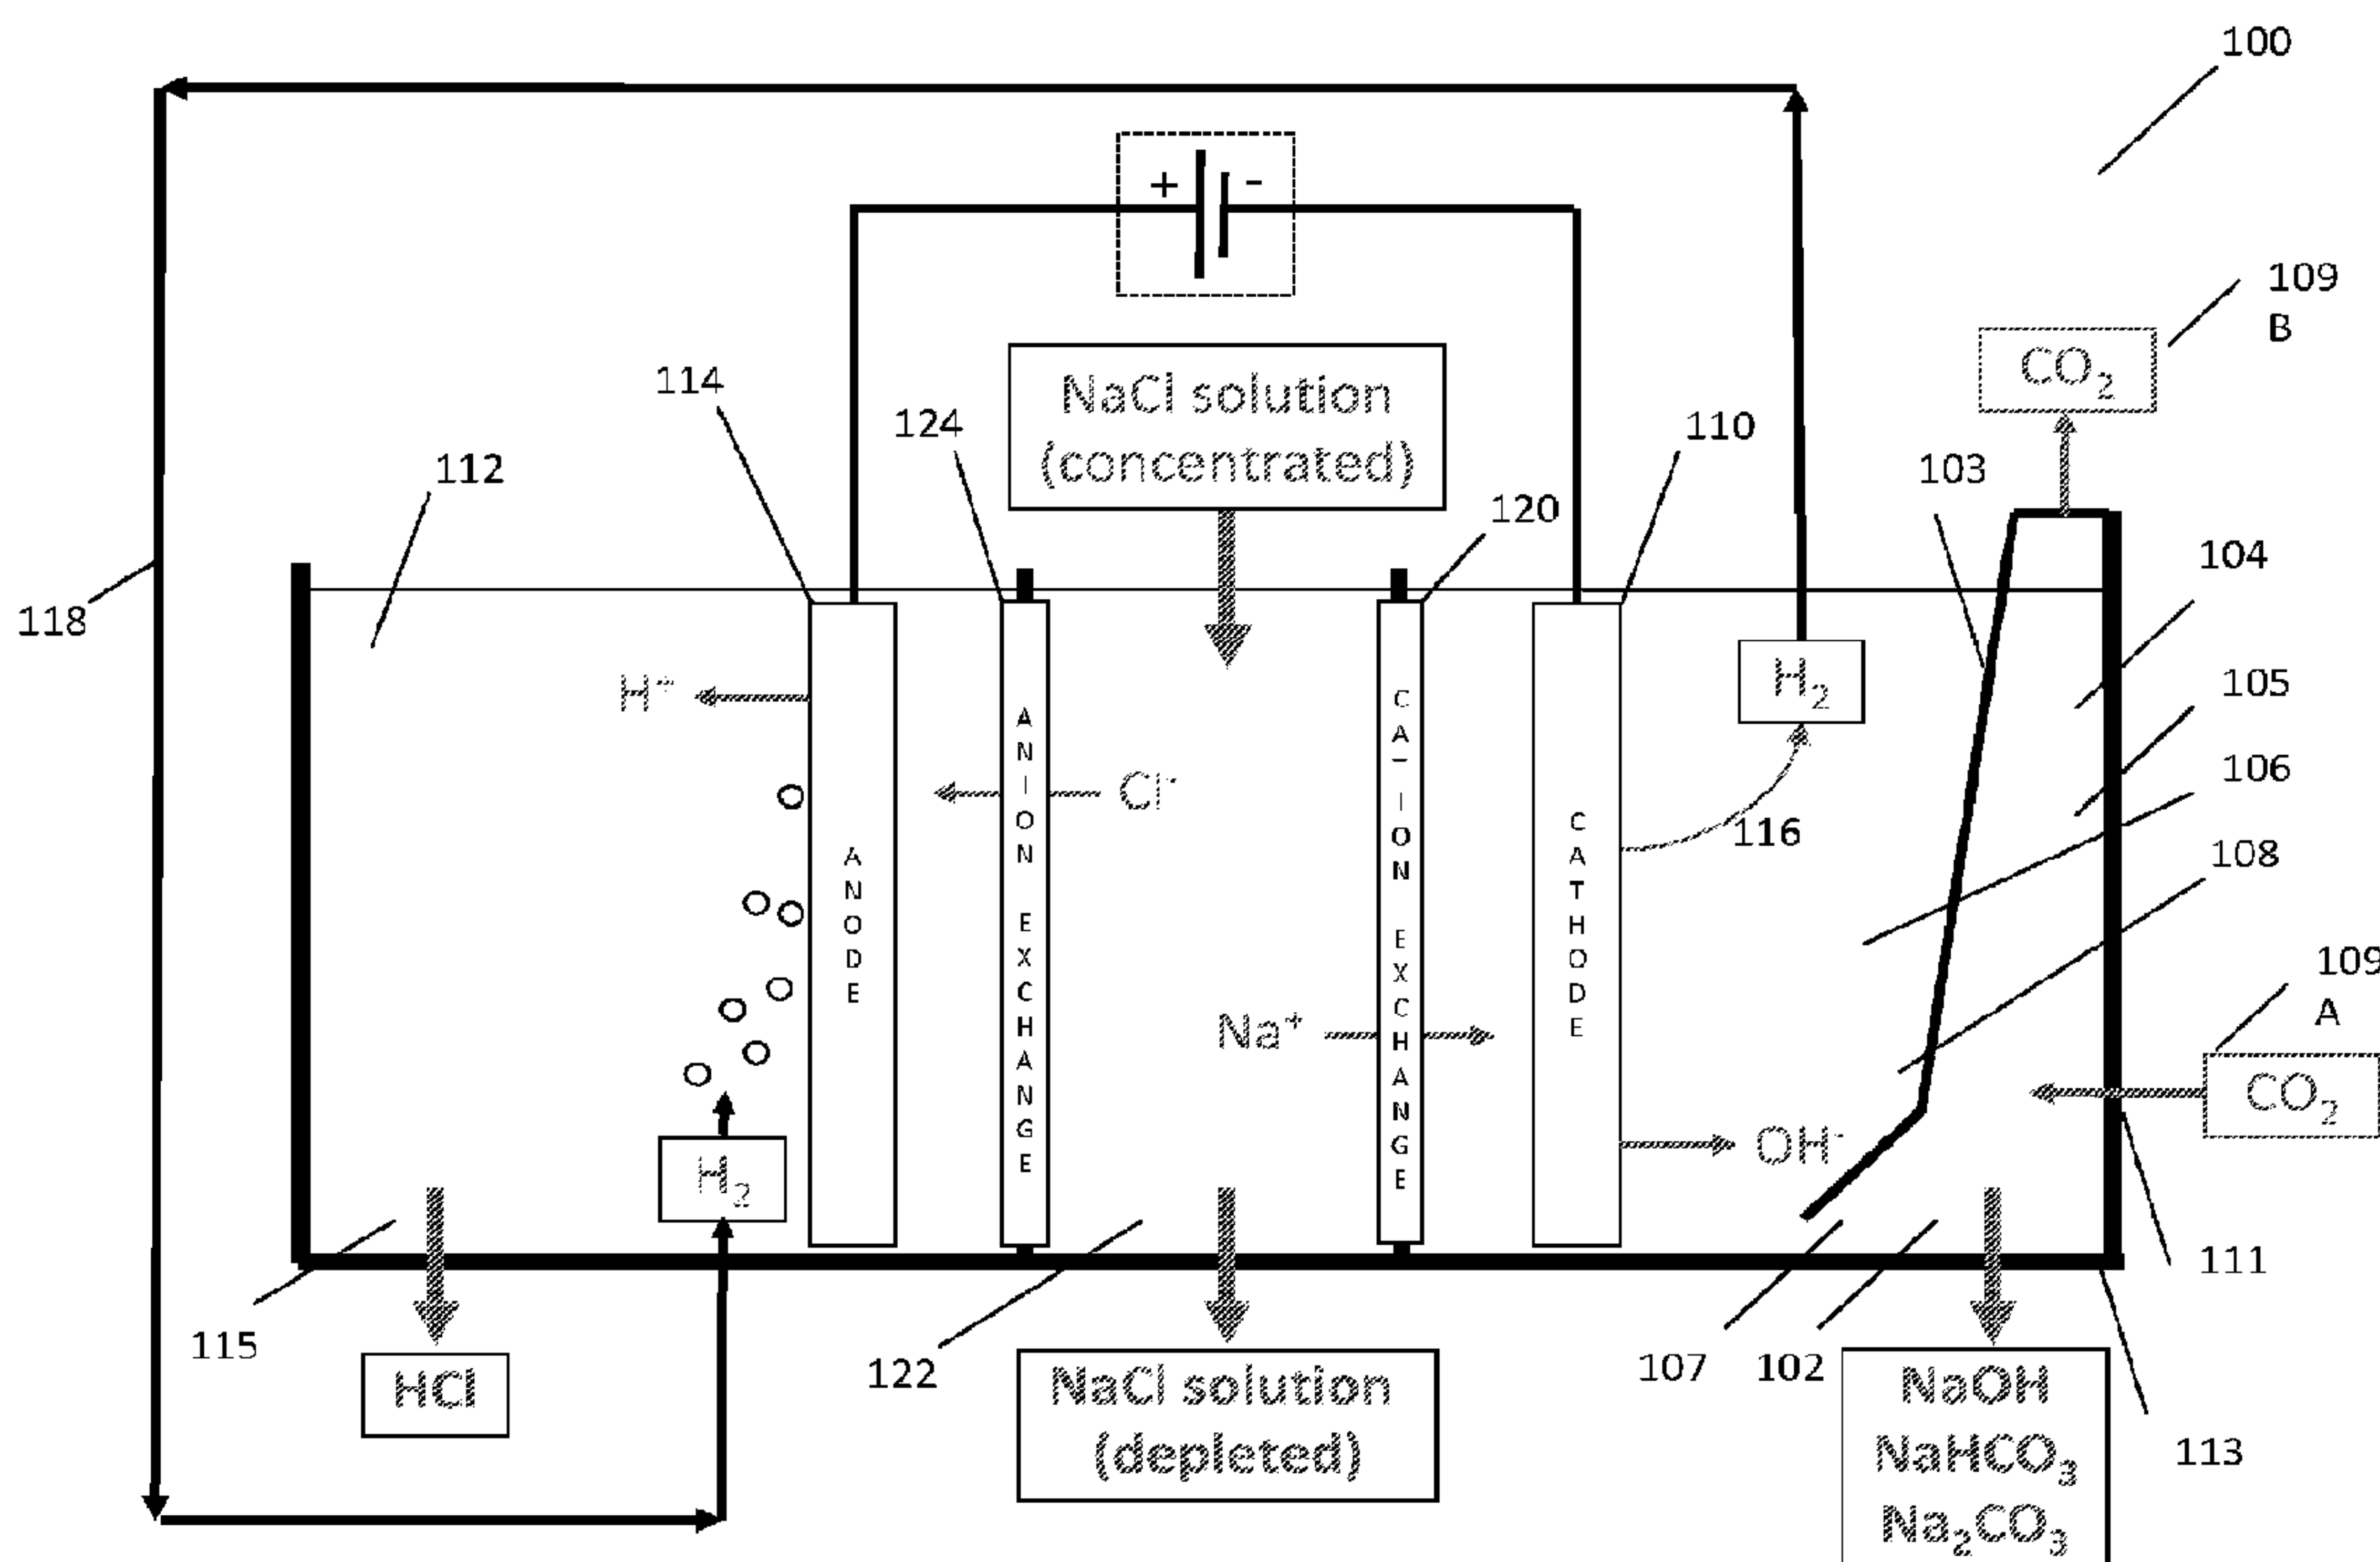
100

+ -

109
B

$CO_2$

NaCl solution
(concentrated)

114

124

110

112

103

120

104

118

$H^+$

$H_2$

105

A
N
I
O
N

E
X
C
H
A
N
G
E

$Cl^-$

C
A
T
I
O
N

E
X
C
H
A
N
G
E

106

A
N
O
D
E

C
A
T
H
O
D
E

116

108

109
A

$Na^+$

$CO_2$

$OH^-$

$H_2$

111

115

122

107

102

113

HCl

NaCl solution
(depleted)

NaOH
$NaHCO_3$
$Na_2CO_3$